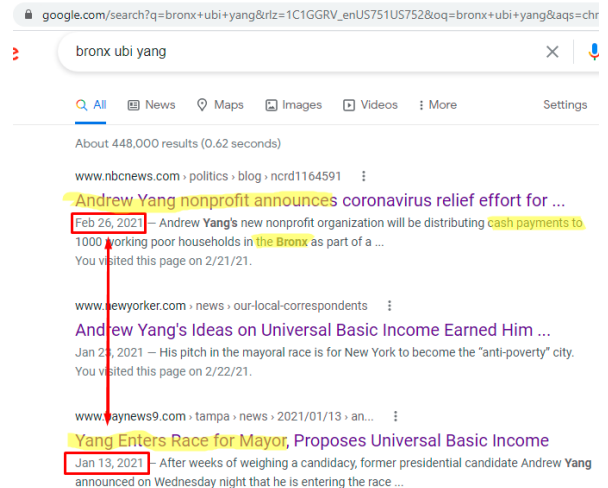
google.com/search?q=bronx+ubi+yang&rlz=1C1GGRV_enUS751US752&oq=bronx+ubi+yang&aqs=chr

bronx ubi yang

All News Maps Images Videos More Settings

About 448,000 results (0.62 seconds)

www.nbcnews.com › politics › blog › ncrd1164591

Andrew Yang nonprofit announces coronavirus relief effort for ...

Feb 26, 2021 — Andrew Yang's new nonprofit organization will be distributing cash payments to 1000 working poor households in the Bronx as part of a ...

You visited this page on 2/21/21.

www.newyorker.com › news › our-local-correspondents

Andrew Yang's Ideas on Universal Basic Income Earned Him ...

Jan 2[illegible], 2021 — His pitch in the mayoral race is for New York to become the "anti-poverty" city.

You visited this page on 2/22/21.

www.baynews9.com › tampa › news › 2021/01/13 › an...

Yang Enters Race for Mayor, Proposes Universal Basic Income

Jan 13, 2021 — After weeks of weighing a candidacy, former presidential candidate Andrew Yang announced on Wednesday night that he is entering the race ...